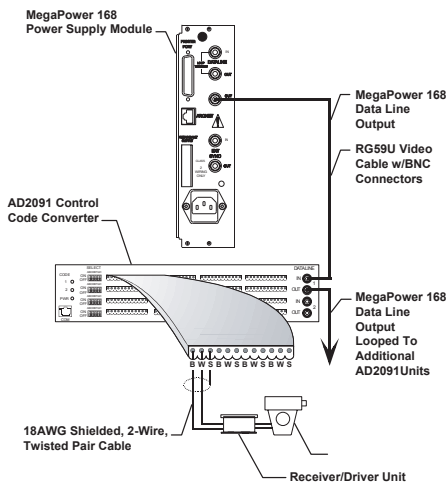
MegaPower 168
Power Supply Module

MegaPower 168
Data Line
Output

RG59U Video
Cable w/BNC
Connectors

AD2091 Control
Code Converter

CODE
PWR
SELECT
DATALINE
IN
OUT

MegaPower 168
Data Line
Output
Looped To
Additional
AD2091Units

B W S B W S B W S B W S

18AWG Shielded, 2-Wire,
Twisted Pair Cable

Receiver/Driver Unit